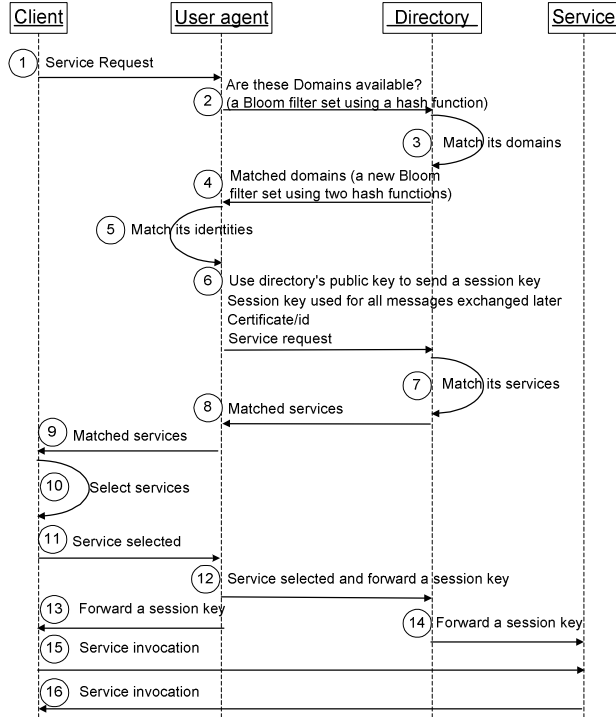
Client

User agent

Directory

Service

1 Service Request

Are these Domains available?

2 (a Bloom filter set using a hash function)

3 Match its domains

4 Matched domains (a new Bloom filter set using two hash functions)

5 Match its identities

6 Use directory's public key to send a session key

Session key used for all messages exchanged later

Certificate/id

Service request

7 Match its services

8 Matched services

9 Matched services

10 Select services

11 Service selected

12 Service selected and forward a session key

13 Forward a session key

14 Forward a session key

15 Service invocation

16 Service invocation